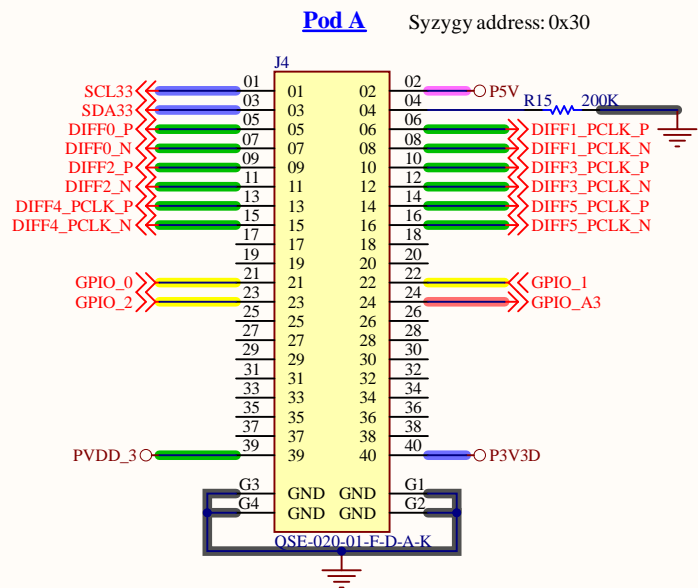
Pod A

Syzygy address: 0x30

J4

| | | | | | | |
|---|---|---|---|---|---|---|
| SCL33 | 01 | 01 | 02 | 02 | P5V |
| SDA33 | 03 | 03 | 04 | 04 | R15 200K |
| DIFF0_P | 05 | 05 | 06 | 06 | DIFF1_PCLK_P |
| DIFF0_N | 07 | 07 | 08 | 08 | DIFF1_PCLK_N |
| DIFF2_P | 09 | 09 | 10 | 10 | DIFF3_PCLK_P |
| DIFF2_N | 11 | 11 | 12 | 12 | DIFF3_PCLK_N |
| DIFF4_PCLK_P | 13 | 13 | 14 | 14 | DIFF5_PCLK_P |
| DIFF4_PCLK_N | 15 | 15 | 16 | 16 | DIFF5_PCLK_N |
| | 17 | 17 | 18 | 18 | |
| | 19 | 19 | 20 | 20 | |
| GPIO_0 | 21 | 21 | 22 | 22 | GPIO_1 |
| GPIO_2 | 23 | 23 | 24 | 24 | GPIO_A3 |
| | 25 | 25 | 26 | 26 | |
| | 27 | 27 | 28 | 28 | |
| | 29 | 29 | 30 | 30 | |
| | 31 | 31 | 32 | 32 | |
| | 33 | 33 | 34 | 34 | |
| | 35 | 35 | 36 | 36 | |
| | 37 | 37 | 38 | 38 | |
| PVDD_3 | 39 | 39 | 40 | 40 | P3V3D |
| | G3 | GND | GND | G1 | |
| | G4 | GND | GND | G2 | |

QSE-020-01-F-D-A-K